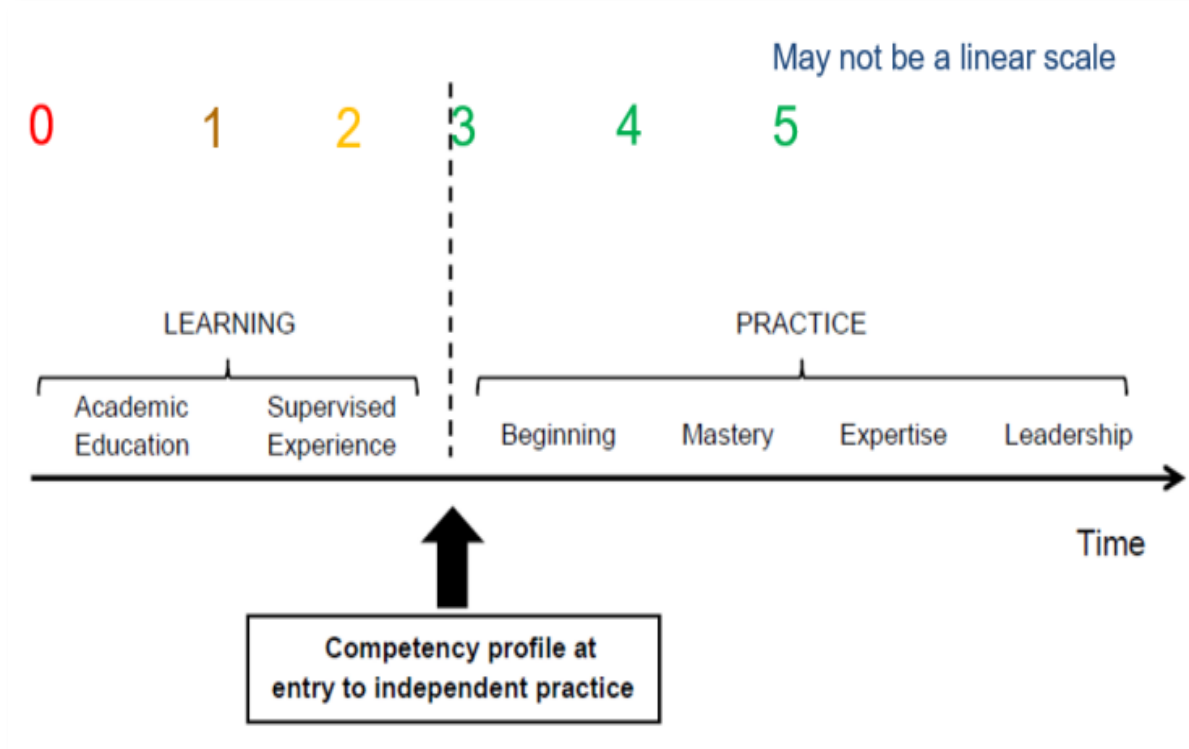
May not be a linear scale

0 1 2 3 4 5

LEARNING

Academic Education

Supervised Experience

PRACTICE

Beginning

Mastery

Expertise

Leadership

Time

Competency profile at entry to independent practice